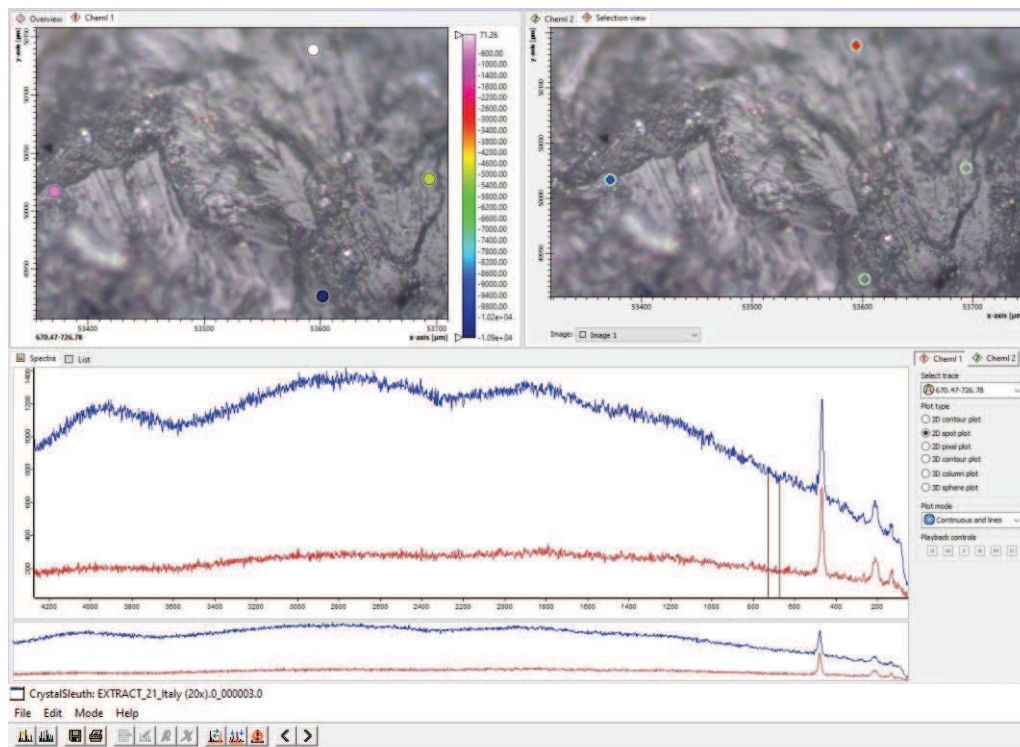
Overview
Cheml 1
y-axis [µm]
71.26
-600.00
-1000.00
-1400.00
-1800.00
-2200.00
-2600.00
-3000.00
-3400.00
-3800.00
-4200.00
-4600.00
-5000.00
-5400.00
-5800.00
-6200.00
-6600.00
-7000.00
-7400.00
-7800.00
-8200.00
-8600.00
-9000.00
-9400.00
-9800.00
-1.02e+04
-1.09e+04
670.47-726.78
53400
53500
53600
53700
x-axis [µm]

Cheml 2
Selection view
y-axis [µm]
53400
53500
53600
53700
x-axis [µm]
Image:
Image 1

Spectra
List
1400
1200
1000
800
600
400
200
4200
4000
3800
3600
3400
3200
3000
2800
2600
2400
2200
2000
1800
1600
1400
1200
1000
800
600
400
200

Cheml 1
Cheml 2
Select trace
670.47-726.78
Plot type
2D contour plot
2D spot plot
2D pixel plot
3D contour plot
3D column plot
3D sphere plot
Plot mode
Continuous and lines
Playback controls

CrystalSleuth: EXTRACT_21_Italy (20x).0_000003.0
File Edit Mode Help